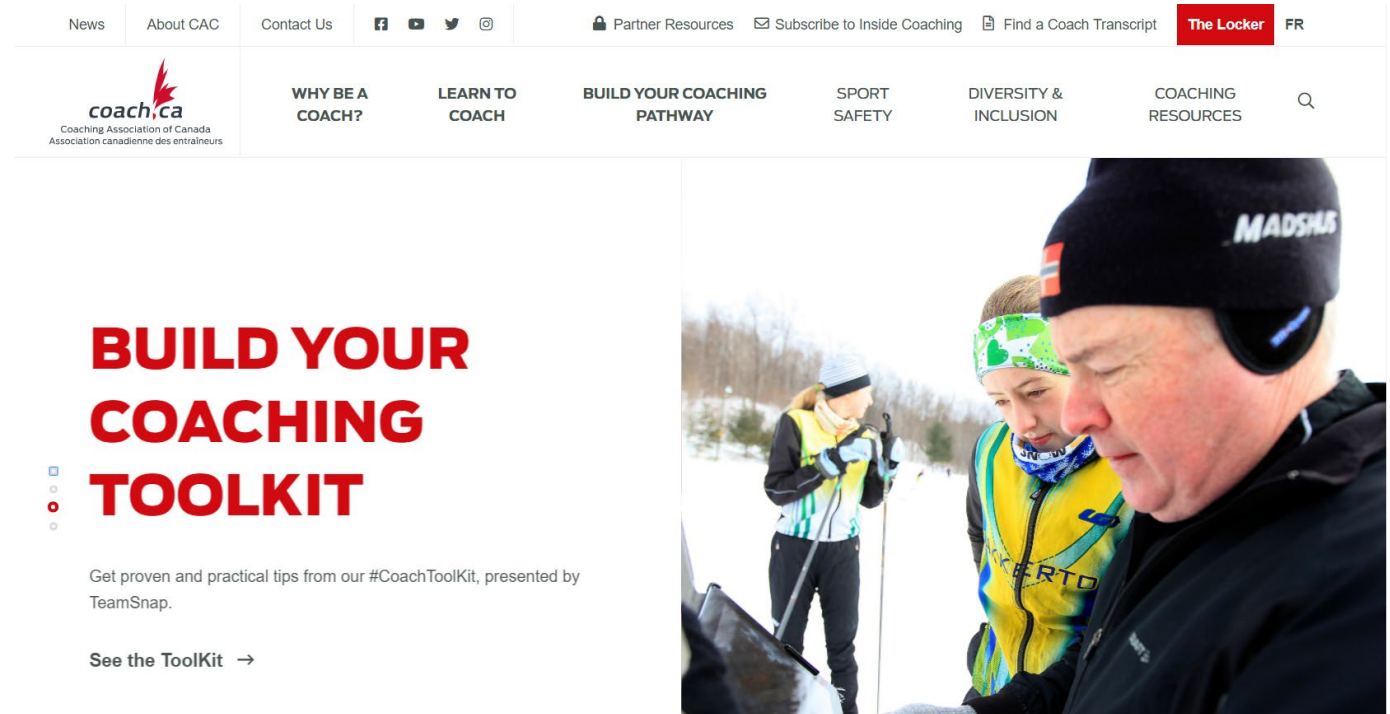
News About CAC Contact Us

Partner Resources Subscribe to Inside Coaching Find a Coach Transcript The Locker FR

coach.ca
Coaching Association of Canada
Association canadienne des entraîneurs

WHY BE A COACH?
LEARN TO COACH
BUILD YOUR COACHING PATHWAY
SPORT SAFETY
DIVERSITY & INCLUSION
COACHING RESOURCES

BUILD YOUR COACHING TOOLKIT

Get proven and practical tips from our #CoachToolKit, presented by TeamSnap.

See the ToolKit →

MADSHUS